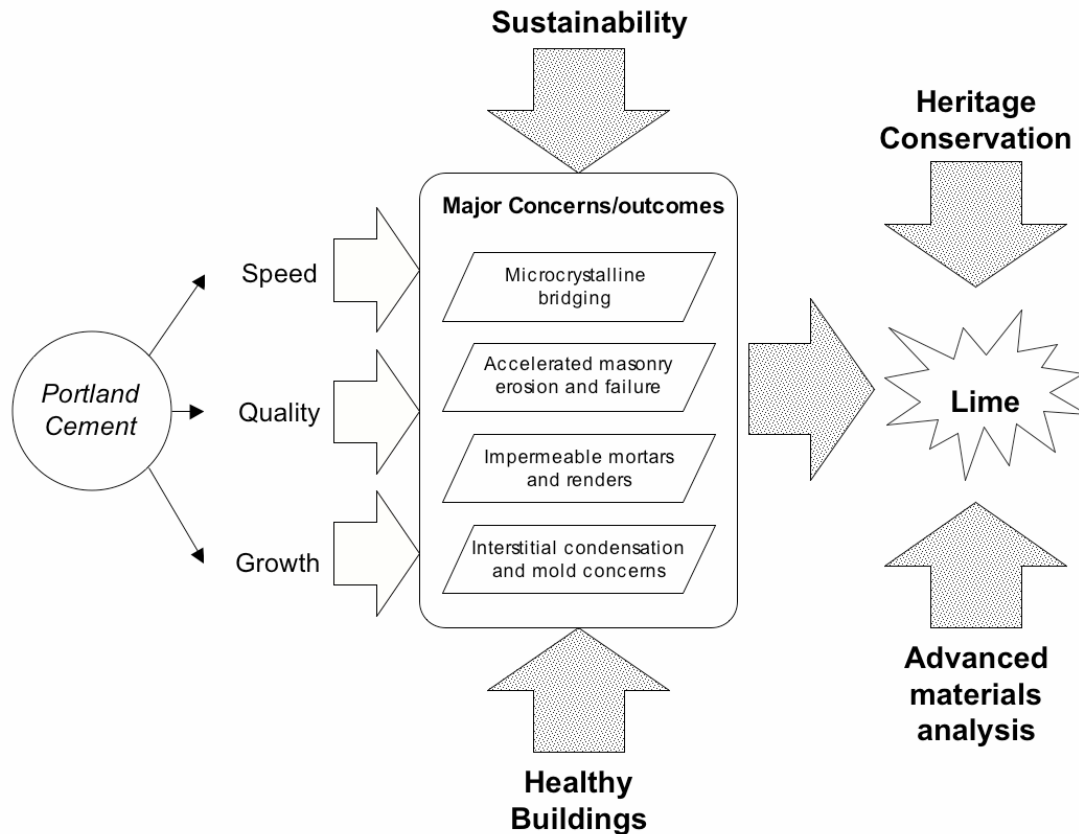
Sustainability

Heritage Conservation

Portland Cement

Speed

Quality

Growth

Major Concerns/outcomes

Microcrystalline bridging

Accelerated masonry erosion and failure

Impermeable mortars and renders

Interstitial condensation and mold concerns

Lime

Advanced materials analysis

Healthy Buildings